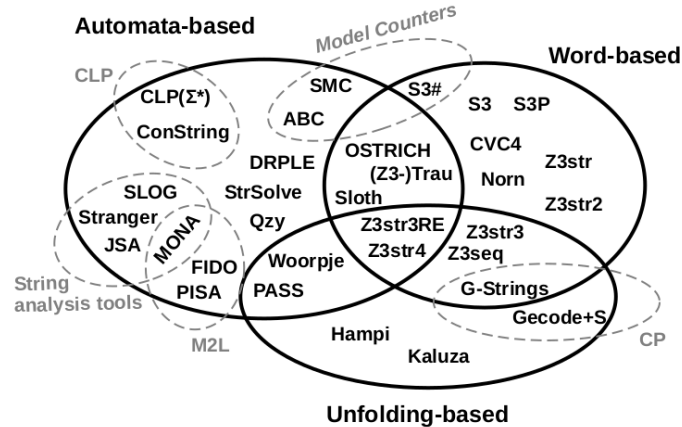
Automata-based

Model Counters

Word-based

CLP

CLP(Σ*)

ConString

SMC

ABC

S3#

S3

S3P

CVC4

Z3str

Norn

Z3str2

DRPLE

StrSolve

Qzy

OSTRICH

(Z3-)Trau

Sloth

SLOG

Stranger

JSA

MONA

FIDO

PISA

Z3str3RE

Z3str4

Z3str3

Z3seq

Woorpje

PASS

String analysis tools

M2L

G-Strings

Gecode+S

CP

Hampi

Kaluza

Unfolding-based